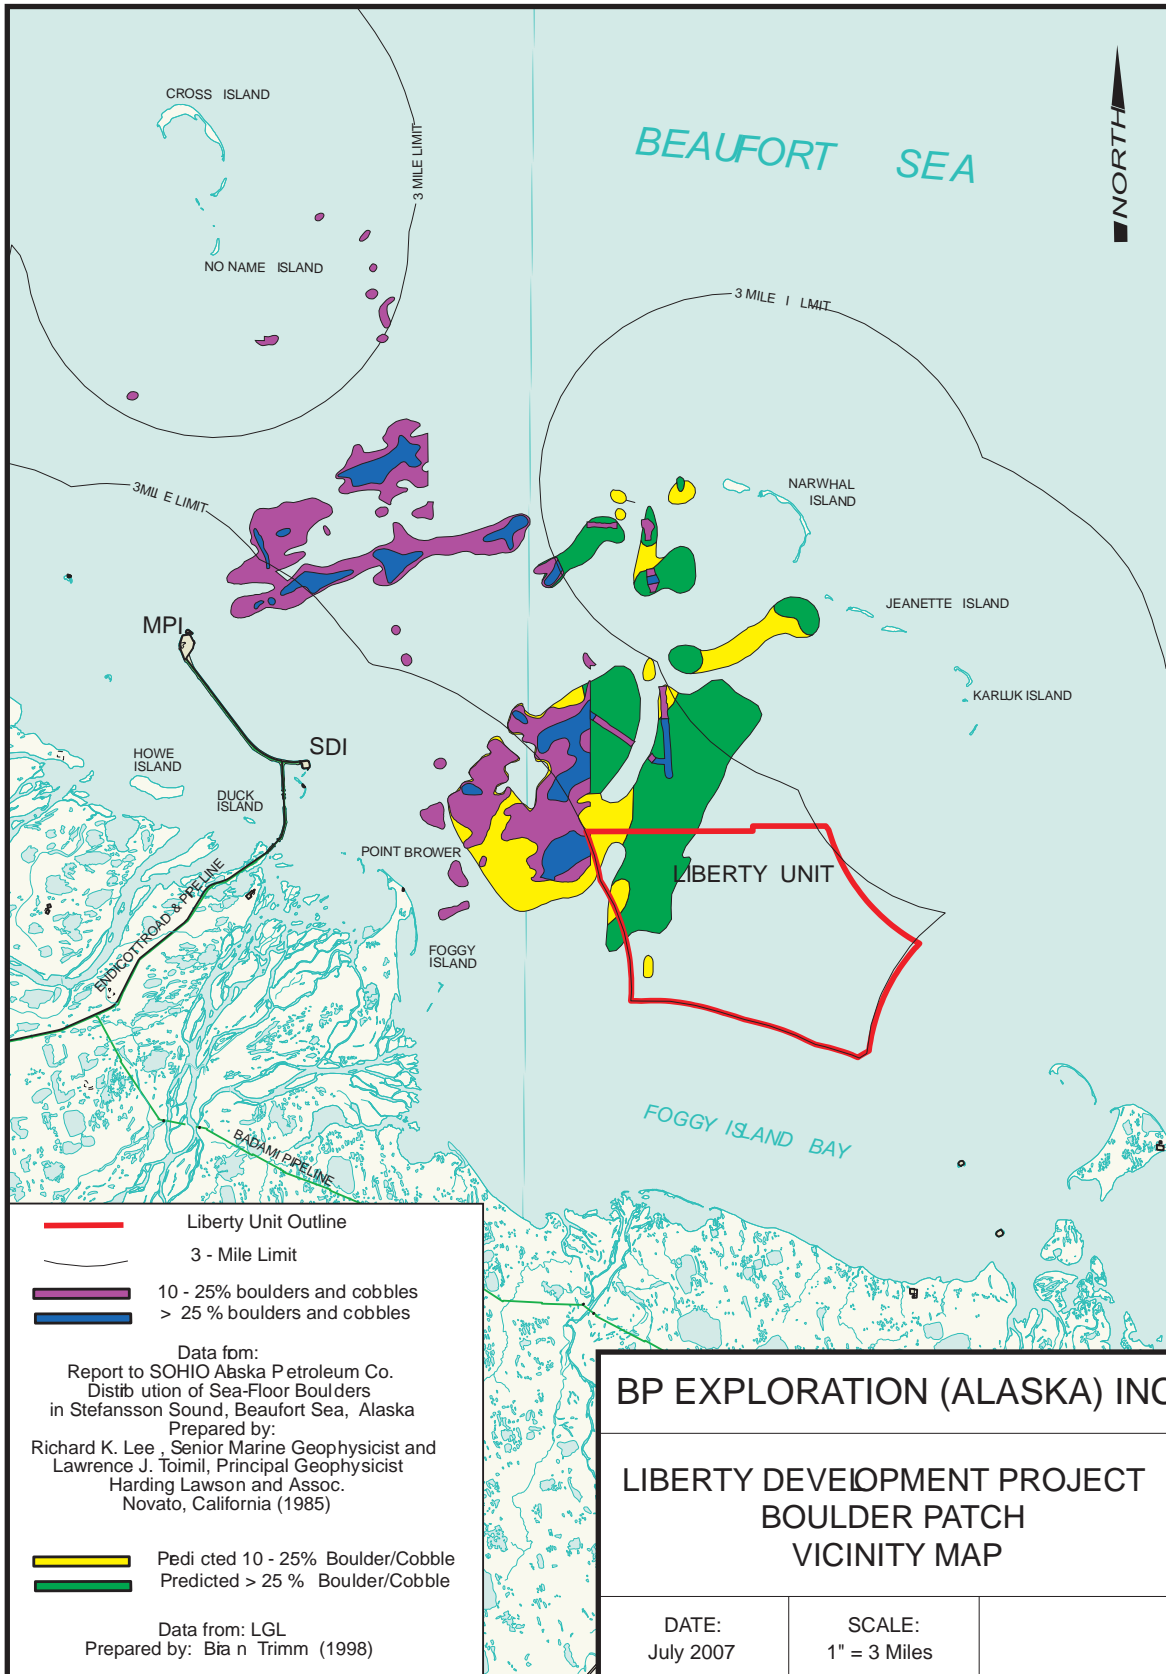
CROSS ISLAND

3 MILE LIMIT

BEAUFORT SEA

NORTH

NO NAME ISLAND

3 MILE I LMIT

3MIL E LIMIT

NARWHAL ISLAND

JEANETTE ISLAND

MPI

KARLUK ISLAND

SDI

HOWE ISLAND

DUCK ISLAND

POINT BROWER

LIBERTY UNIT

ENDICOTT ROAD & PIPELINE

FOGGY ISLAND

FOGGY ISLAND BAY

BADAMI PIPELINE

Liberty Unit Outline

3 - Mile Limit

10 - 25% boulders and cobbles
> 25 % boulders and cobbles

Data fom:
Report to SOHIO Alaska Petroleum Co.
Distib ution of Sea-Floor Boulders
in Stefansson Sound, Beaufort Sea, Alaska
Prepared by:
Richard K. Lee , Senior Marine Geophysicist and
Lawrence J. Toimil, Principal Geophysicist
Harding Lawson and Assoc.
Novato, California (1985)

Pedi cted 10 - 25% Boulder/Cobble
Predicted > 25 % Boulder/Cobble

Data from: LGL
Prepared by: Bia n Trimm (1998)

BP EXPLORATION (ALASKA) INC

LIBERTY DEVELOPMENT PROJECT
BOULDER PATCH
VICINITY MAP

| DATE: July 2007 | SCALE: 1" = 3 Miles |
|---|---|